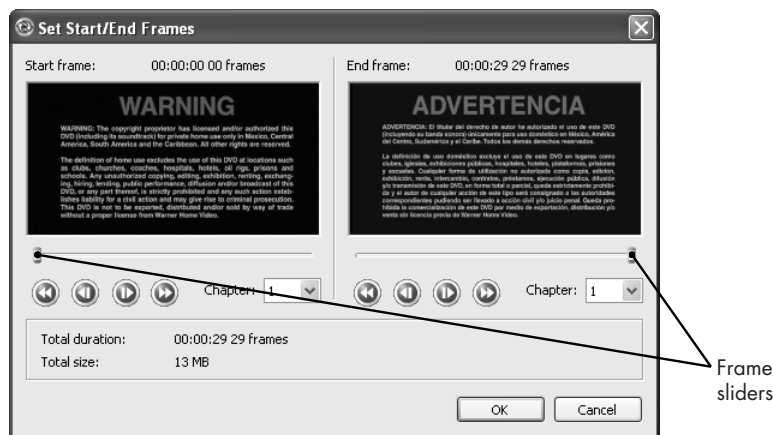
Set Start/End Frames

Start frame: 00:00:00 00 frames

WARNING

WARNING: The copyright proprietor has licensed and/or authorized this DVD (including its soundtrack) for private home use only in Mexico, Central America, South America and the Caribbean. All other rights are reserved.

The definition of home use excludes the use of this DVD at locations such as clubs, churches, coaches, hospitals, hotels, oil rigs, prisons and schools. Any unauthorized copying, editing, exhibition, renting, exchanging, hiring, lending, public performance, diffusion and/or broadcast of this DVD, or any part thereof, is strictly prohibited and any such action establishes liability for a civil action and may give rise to criminal prosecution. This DVD is not to be exported, distributed and/or sold by way of trade without a proper license from Warner Home Video.

Chapter: 1

End frame: 00:00:29 29 frames

ADVERTENCIA

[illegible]

Chapter: 1

Total duration: 00:00:29 29 frames
Total size: 13 MB

OK Cancel

Frame sliders